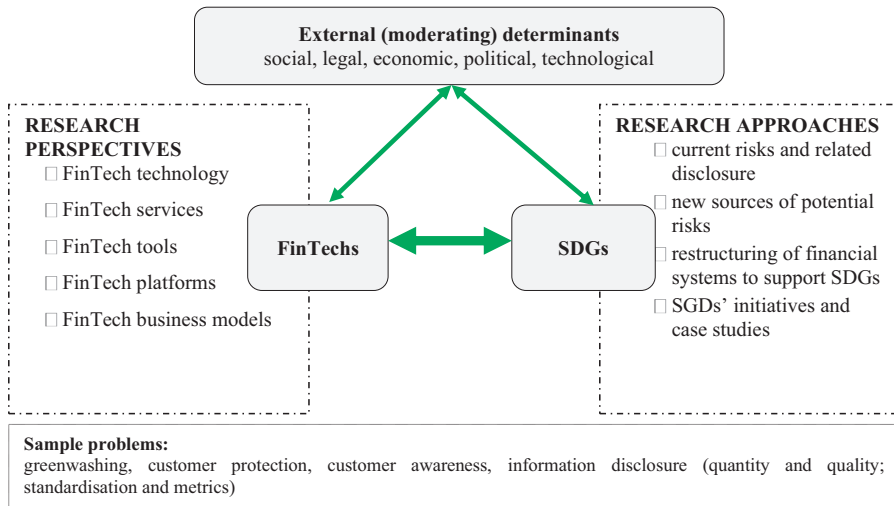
External (moderating) determinants
social, legal, economic, political, technological

RESEARCH PERSPECTIVES
□ FinTech technology
□ FinTech services
□ FinTech tools
□ FinTech platforms
□ FinTech business models

FinTechs

SDGs

RESEARCH APPROACHES
□ current risks and related disclosure
□ new sources of potential risks
□ restructuring of financial systems to support SDGs
□ SGDs' initiatives and case studies

Sample problems:
greenwashing, customer protection, customer awareness, information disclosure (quantity and quality; standardisation and metrics)